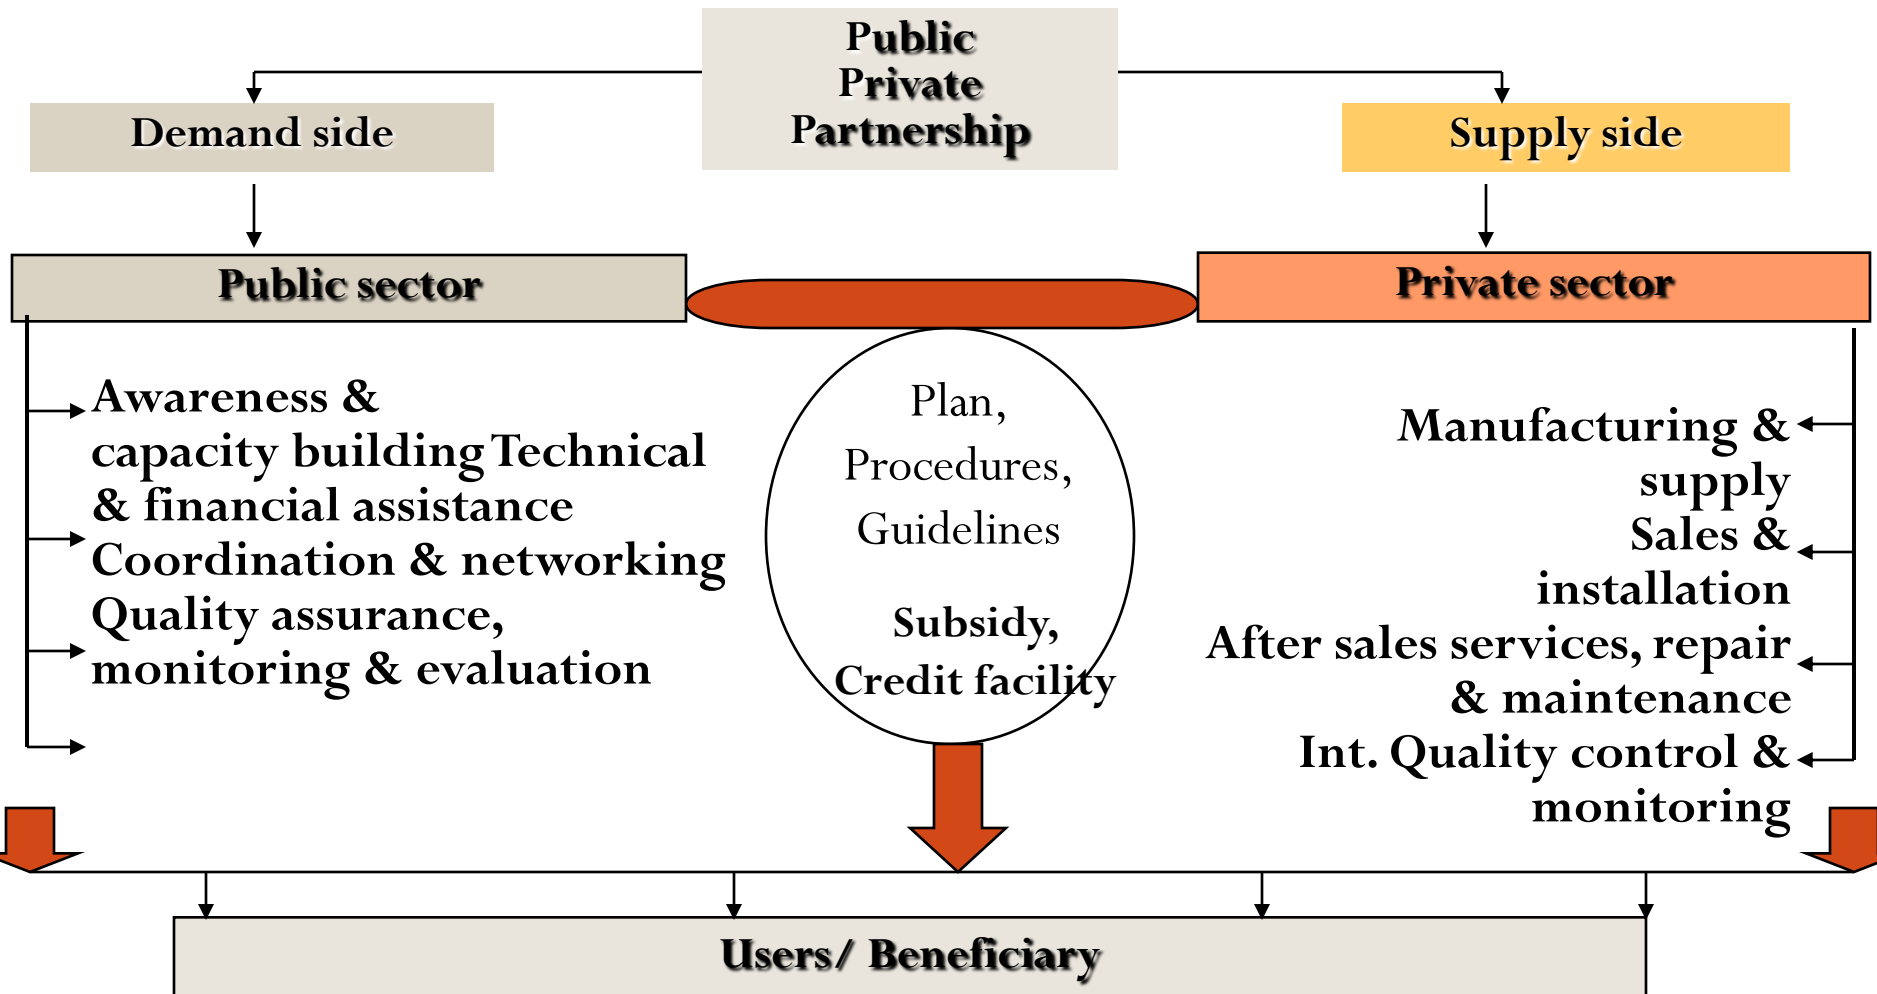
Public Private Partnership

Demand side

Supply side

Public sector

Private sector

Awareness & capacity building Technical & financial assistance
Coordination & networking
Quality assurance, monitoring & evaluation

Plan, Procedures, Guidelines

Subsidy, Credit facility

Manufacturing & supply
Sales & installation
After sales services, repair & maintenance
Int. Quality control & monitoring

Users/ Beneficiary